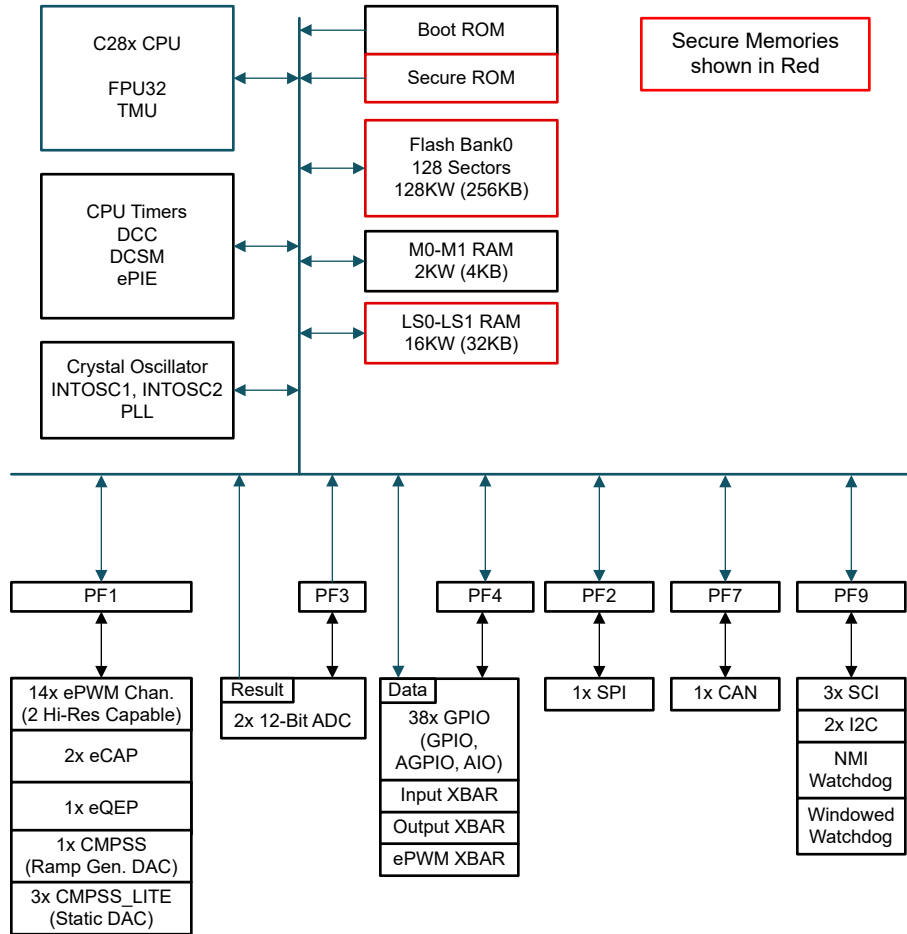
C28x CPU

FPU32
TMU

CPU Timers
DCC
DCSM
ePIE

Crystal Oscillator
INTOSC1, INTOSC2
PLL

Boot ROM

Secure ROM

Flash Bank0
128 Sectors
128KW (256KB)

M0-M1 RAM
2KW (4KB)

LS0-LS1 RAM
16KW (32KB)

Secure Memories
shown in Red

PF1

14x ePWM Chan.
(2 Hi-Res Capable)

2x eCAP

1x eQEP

1x CMPSS
(Ramp Gen. DAC)

3x CMPSS_LITE
(Static DAC)

Result

PF3

2x 12-Bit ADC

Data

PF4

38x GPIO
(GPIO,
AGPIO, AIO)

Input XBAR

Output XBAR

ePWM XBAR

PF2

1x SPI

PF7

1x CAN

PF9

3x SCI

2x I2C

NMI
Watchdog

Windowed
Watchdog